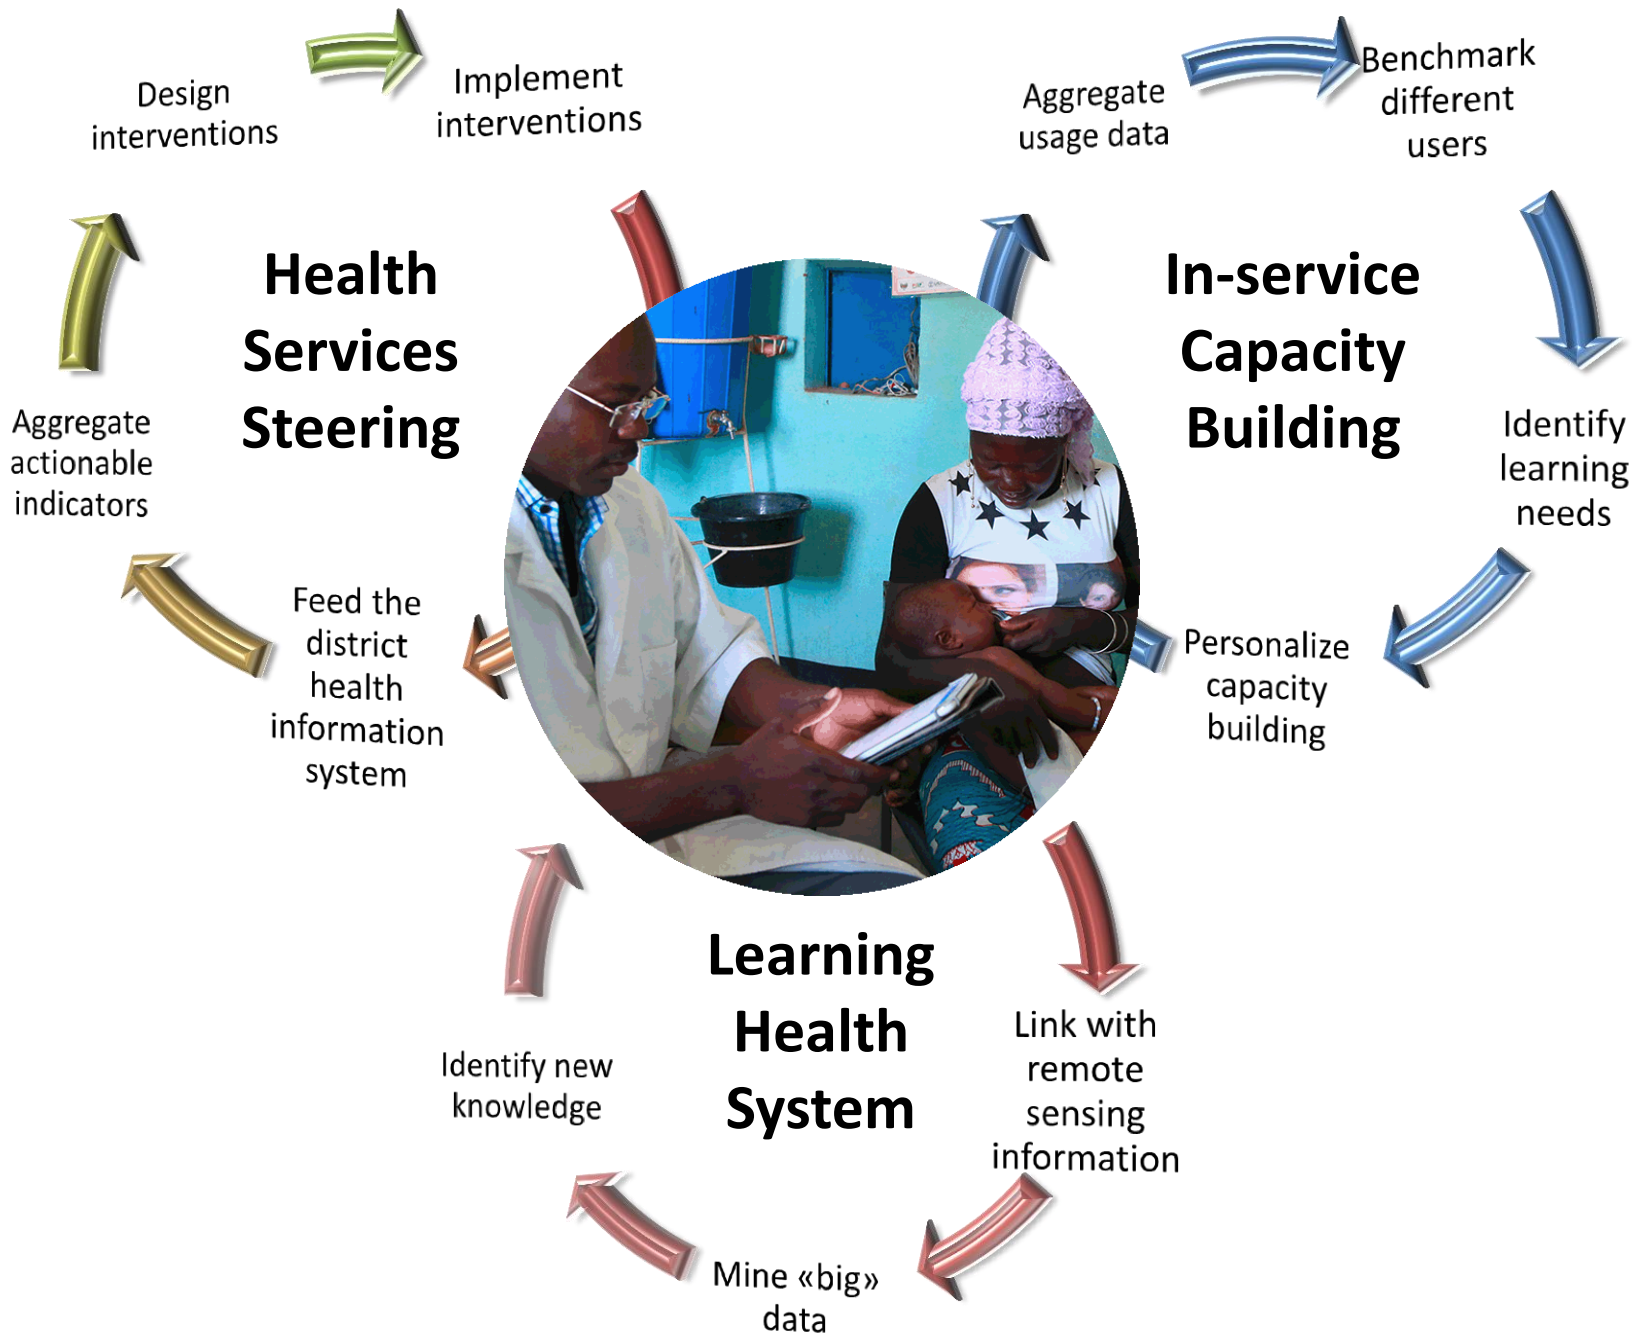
Design interventions

Implement interventions

Aggregate usage data

Benchmark different users

Health Services Steering

In-service Capacity Building

Aggregate actionable indicators

Identify learning needs

Feed the district health information system

Personalize capacity building

Learning Health System

Identify new knowledge

Link with remote sensing information

Mine «big» data